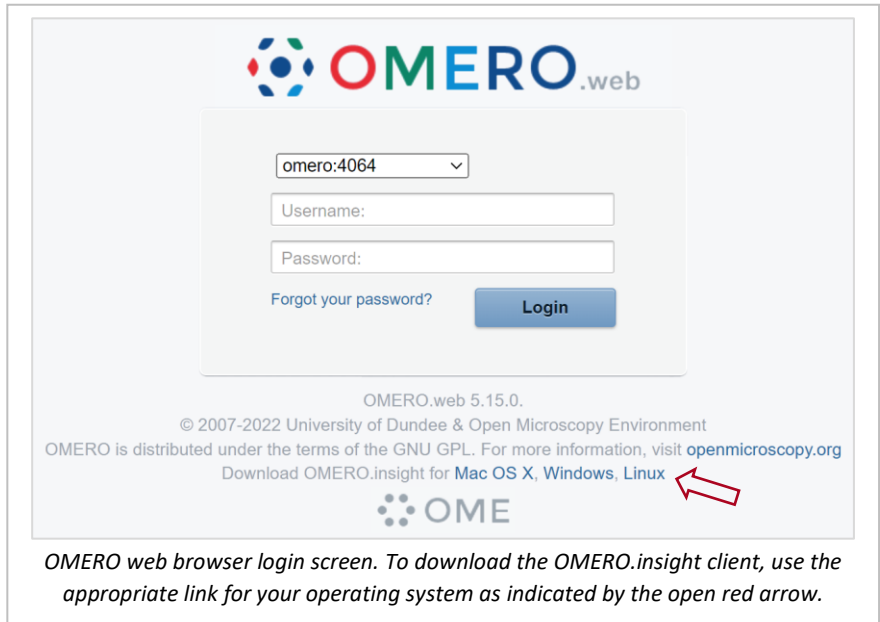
OMERO.web

omero:4064

Username:

Password:

Forgot your password?

Login

OMERO.web 5.15.0.
© 2007-2022 University of Dundee & Open Microscopy Environment
OMERO is distributed under the terms of the GNU GPL. For more information, visit openmicroscopy.org
Download OMERO.insight for Mac OS X, Windows, Linux

OME

OMERO web browser login screen. To download the OMERO.insight client, use the appropriate link for your operating system as indicated by the open red arrow.